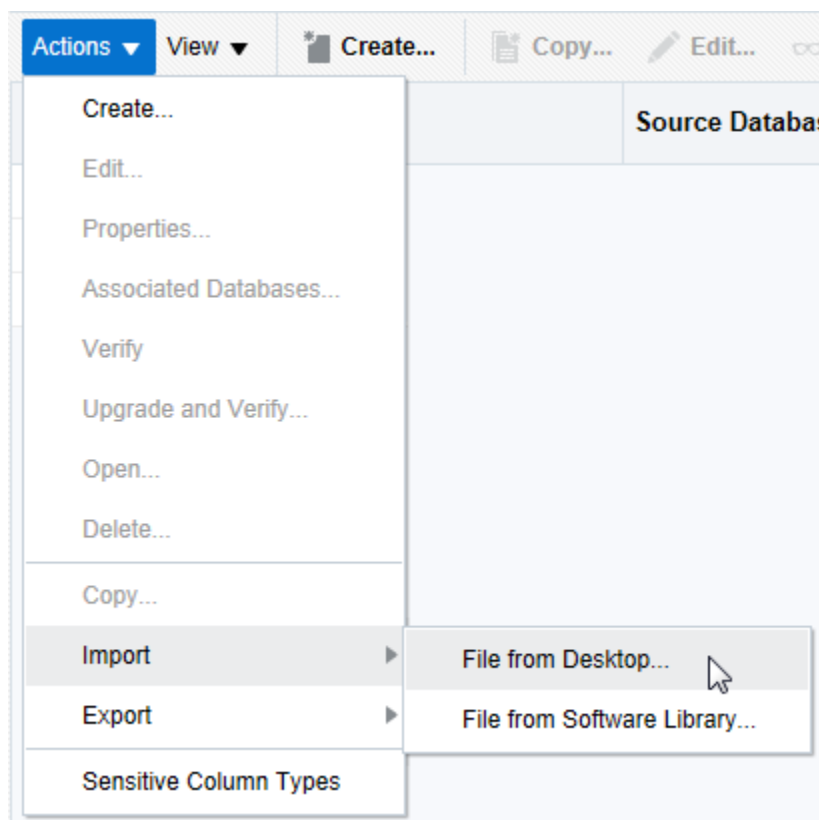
Actions ▾ View ▾ Create... Copy... Edit...

Source Databas

Create...
Edit...
Properties...
Associated Databases...
Verify
Upgrade and Verify...
Open...
Delete...
Copy...
Import
Export
Sensitive Column Types

File from Desktop...
File from Software Library...